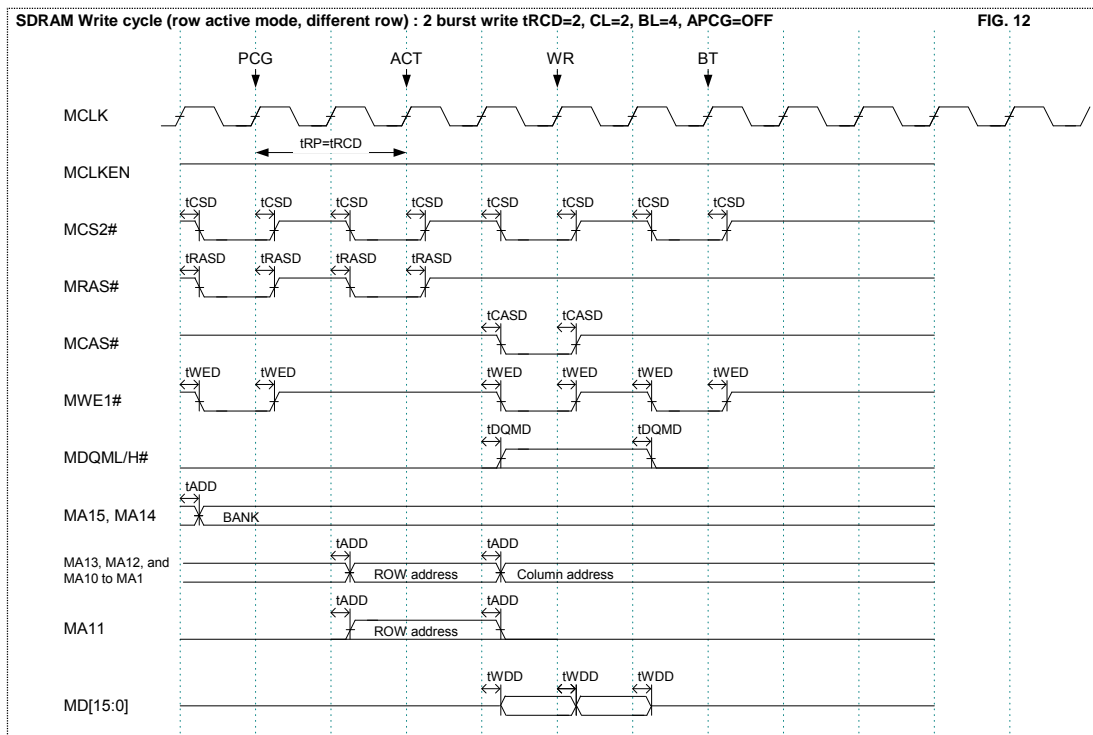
SDRAM Write cycle (row active mode, different row) : 2 burst write tRCD=2, CL=2, BL=4, APCG=OFF

FIG. 12

PCG

ACT

WR

BT

MCLK

tRP=tRCD

MCLKEN

tCSD tCSD tCSD tCSD tCSD tCSD tCSD tCSD

MCS2#

tRASD tRASD tRASD tRASD

MRAS#

tCASD tCASD

MCAS#

tWED tWED tWED tWED tWED tWED

MWE1#

tDQMD tDQMD

MDQML/H#

tADD

MA15, MA14

BANK

tADD tADD

MA13, MA12, and MA10 to MA1

ROW address

Column address

tADD tADD

MA11

ROW address

tWDD tWDD tWDD

MD[15:0]